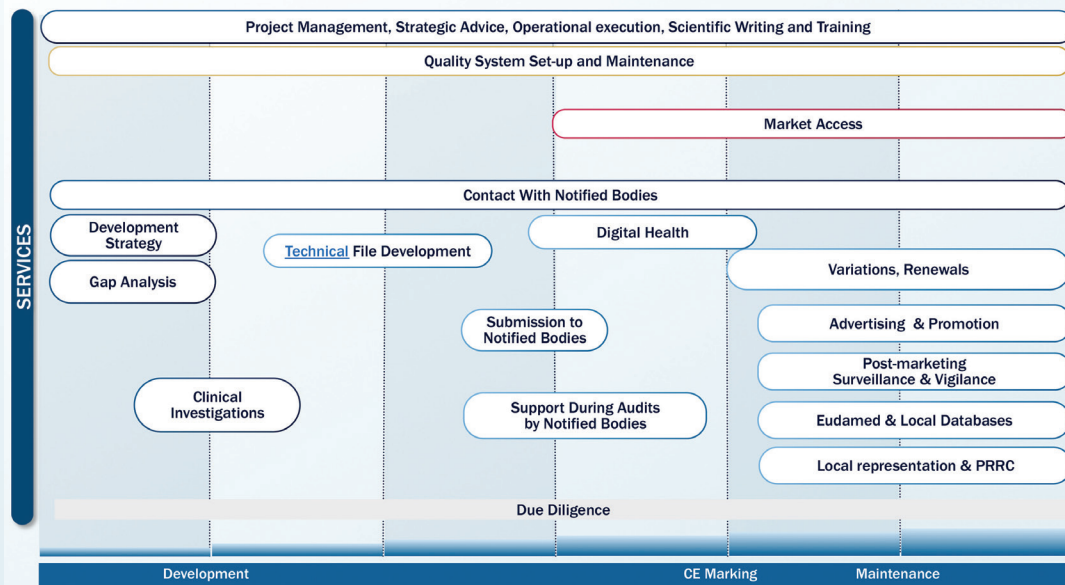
SERVICES

Project Management, Strategic Advice, Operational execution, Scientific Writing and Training

Quality System Set-up and Maintenance

Market Access

Contact With Notified Bodies

Development Strategy

Gap Analysis

Technical File Development

Digital Health

Variations, Renewals

Submission to Notified Bodies

Advertising & Promotion

Post-marketing Surveillance & Vigilance

Clinical Investigations

Support During Audits by Notified Bodies

Eudamed & Local Databases

Local representation & PRRC

Due Diligence

Development

CE Marking

Maintenance